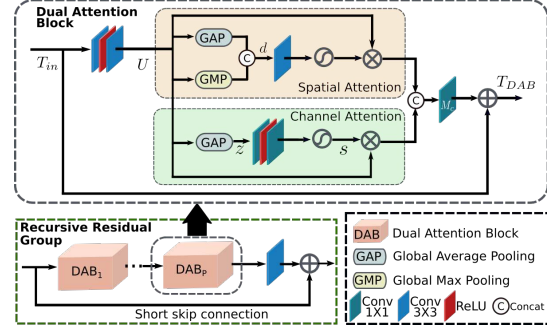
Dual Attention Block

$T_{in}$

$U$

GAP

GMP

C

$d$

Spatial Attention

C

$M$

$T_{DAB}$

Channel Attention

GAP

$z$

$s$

Recursive Residual Group

$DAB_1$

$DAB_P$

Short skip connection

DAB Dual Attention Block

GAP Global Average Pooling

GMP Global Max Pooling

Conv 1X1

Conv 3X3

ReLU

C Concat